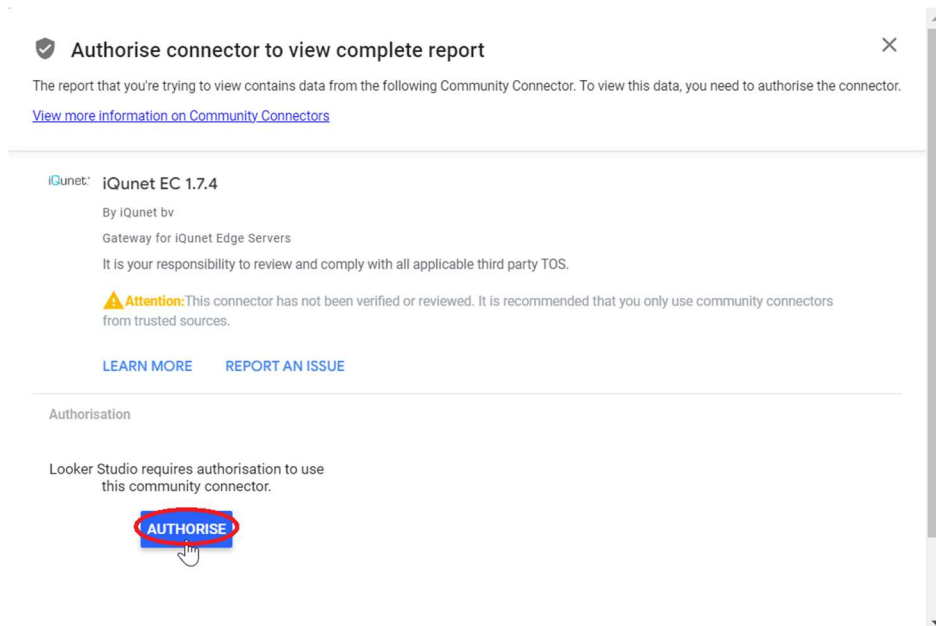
Authorise connector to view complete report

×

The report that you're trying to view contains data from the following Community Connector. To view this data, you need to authorise the connector.

View more information on Community Connectors

iQunet iQunet EC 1.7.4

By iQunet bv

Gateway for iQunet Edge Servers

It is your responsibility to review and comply with all applicable third party TOS.

Attention: This connector has not been verified or reviewed. It is recommended that you only use community connectors from trusted sources.

LEARN MORE REPORT AN ISSUE

Authorisation

Looker Studio requires authorisation to use this community connector.

AUTHORISE